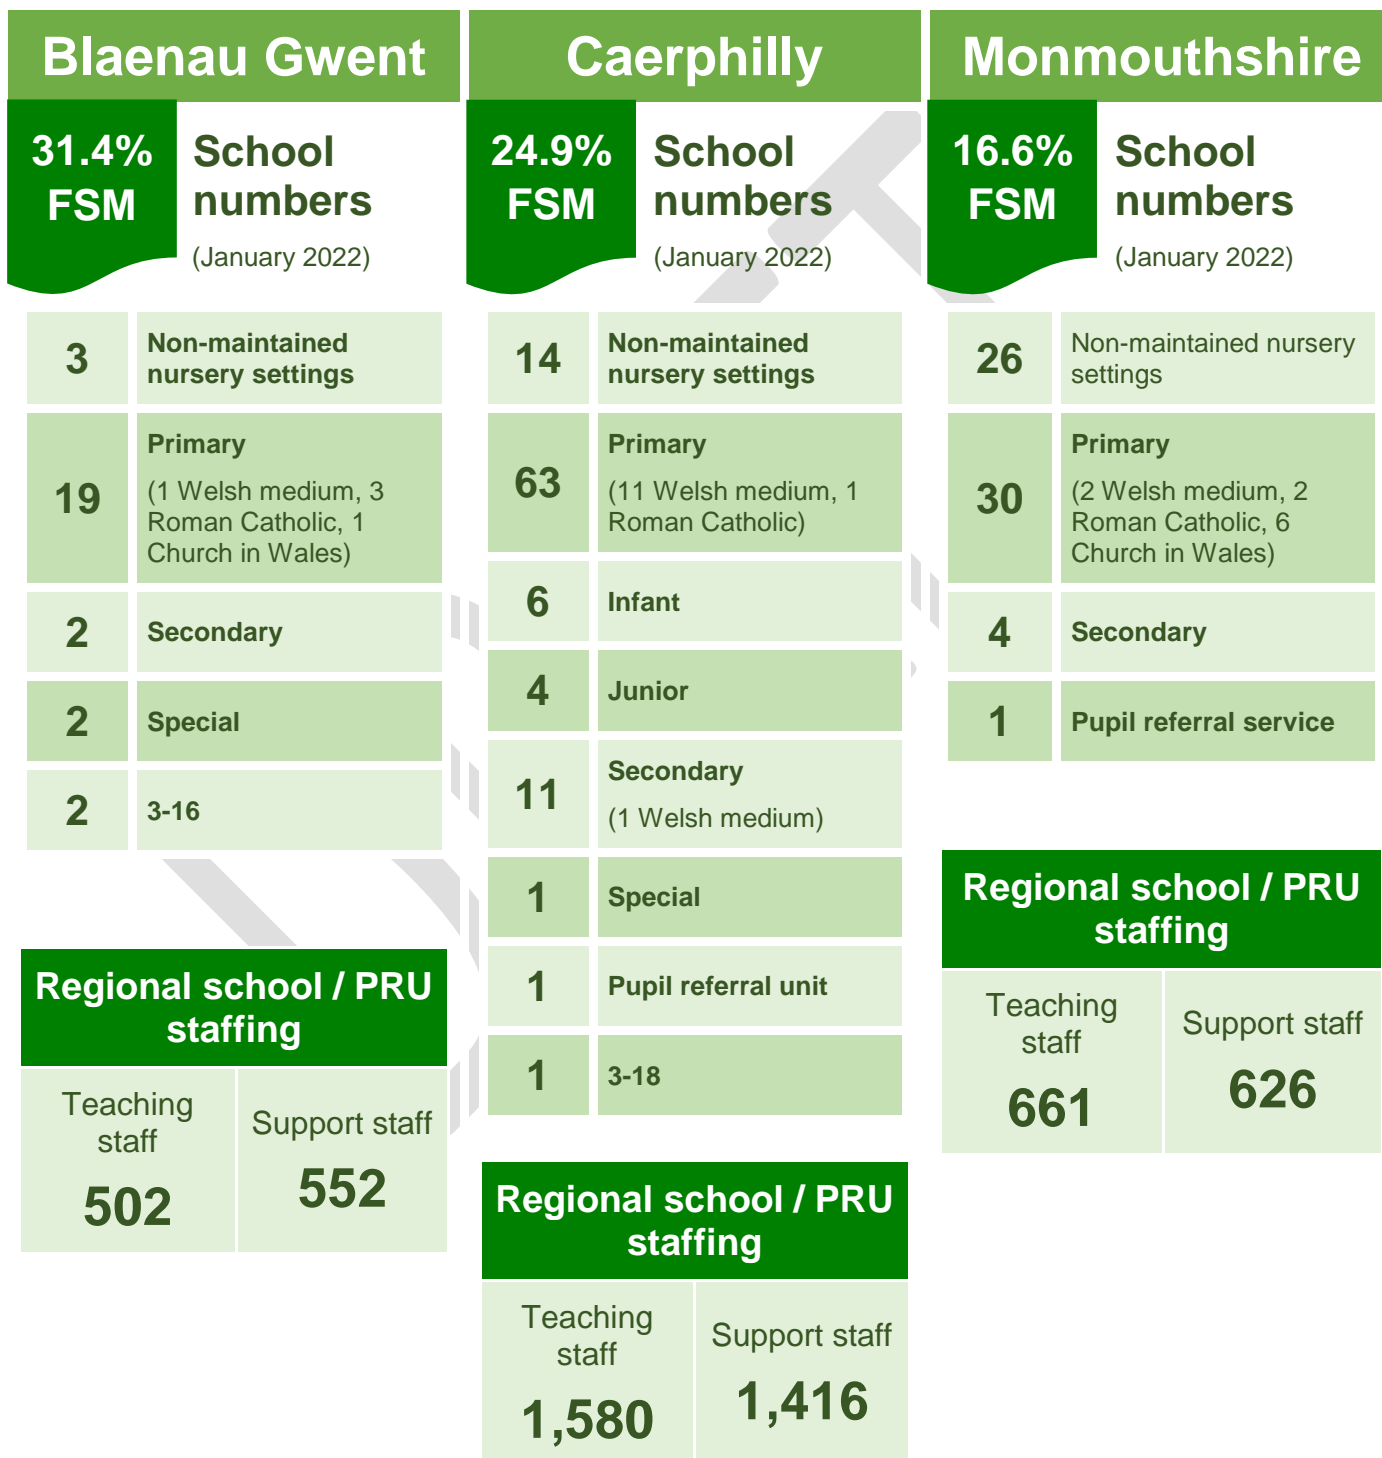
Blaenau Gwent

31.4% FSM

School numbers
(January 2022)

| 3 | Non-maintained nursery settings |
|---|---|
| 19 | Primary (1 Welsh medium, 3 Roman Catholic, 1 Church in Wales) |
| 2 | Secondary |
| 2 | Special |
| 2 | 3-16 |

Regional school / PRU staffing

| Teaching staff | Support staff |
|---|---|
| 502 | 552 |

Caerphilly

24.9% FSM

School numbers
(January 2022)

| 14 | Non-maintained nursery settings |
|---|---|
| 63 | Primary (11 Welsh medium, 1 Roman Catholic) |
| 6 | Infant |
| 4 | Junior |
| 11 | Secondary (1 Welsh medium) |
| 1 | Special |
| 1 | Pupil referral unit |
| 1 | 3-18 |

Regional school / PRU staffing

| Teaching staff | Support staff |
|---|---|
| 1,580 | 1,416 |

Monmouthshire

16.6% FSM

School numbers
(January 2022)

| 26 | Non-maintained nursery settings |
|---|---|
| 30 | Primary (2 Welsh medium, 2 Roman Catholic, 6 Church in Wales) |
| 4 | Secondary |
| 1 | Pupil referral service |

Regional school / PRU staffing

| Teaching staff | Support staff |
|---|---|
| 661 | 626 |